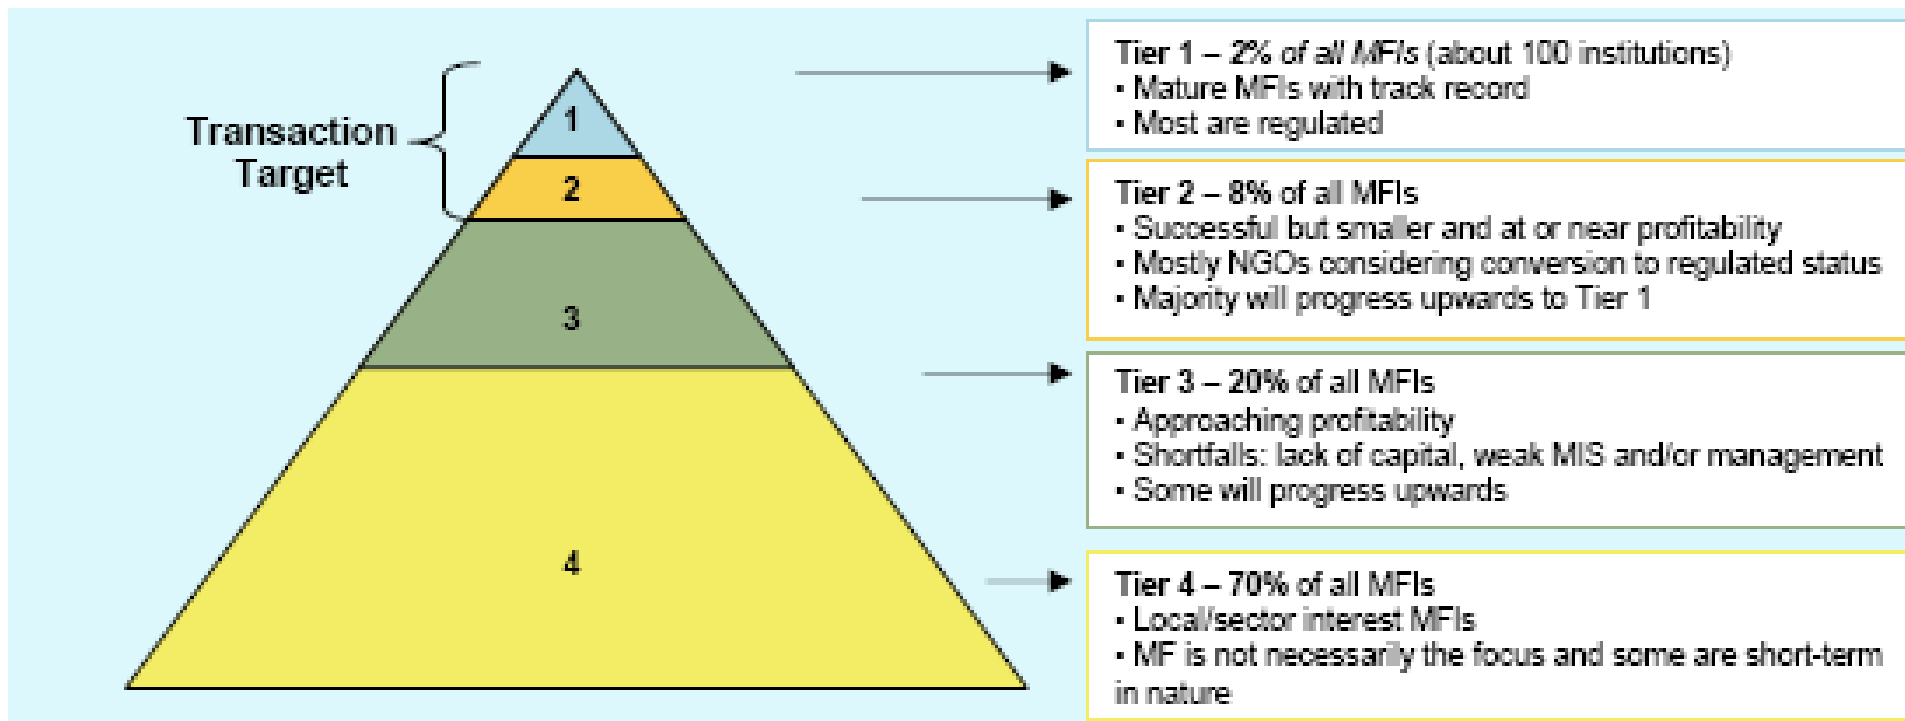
Transaction Target

1

2

3

4

Tier 1 – 2% of all MFIs (about 100 institutions)
• Mature MFIs with track record
• Most are regulated

Tier 2 – 8% of all MFIs
• Successful but smaller and at or near profitability
• Mostly NGOs considering conversion to regulated status
• Majority will progress upwards to Tier 1

Tier 3 – 20% of all MFIs
• Approaching profitability
• Shortfalls: lack of capital, weak MIS and/or management
• Some will progress upwards

Tier 4 – 70% of all MFIs
• Local/sector interest MFIs
• MF is not necessarily the focus and some are short-term in nature